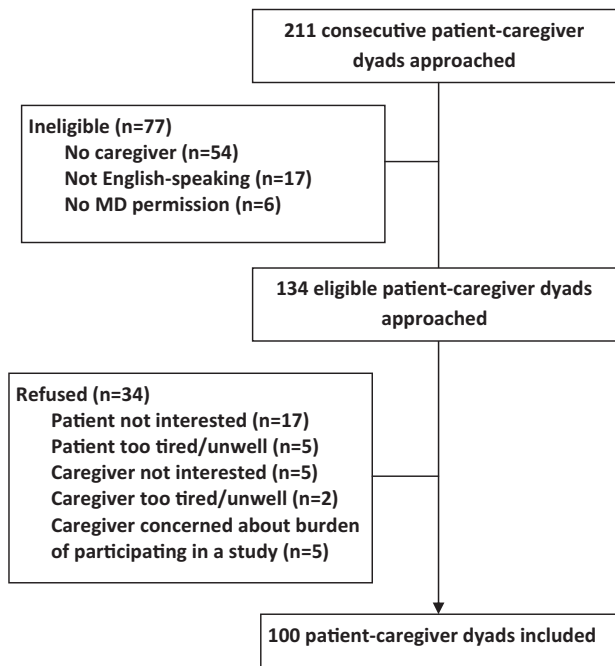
211 consecutive patient-caregiver dyads approached

Ineligible (n=77)
No caregiver (n=54)
Not English-speaking (n=17)
No MD permission (n=6)

134 eligible patient-caregiver dyads approached

Refused (n=34)
Patient not interested (n=17)
Patient too tired/unwell (n=5)
Caregiver not interested (n=5)
Caregiver too tired/unwell (n=2)
Caregiver concerned about burden of participating in a study (n=5)

100 patient-caregiver dyads included